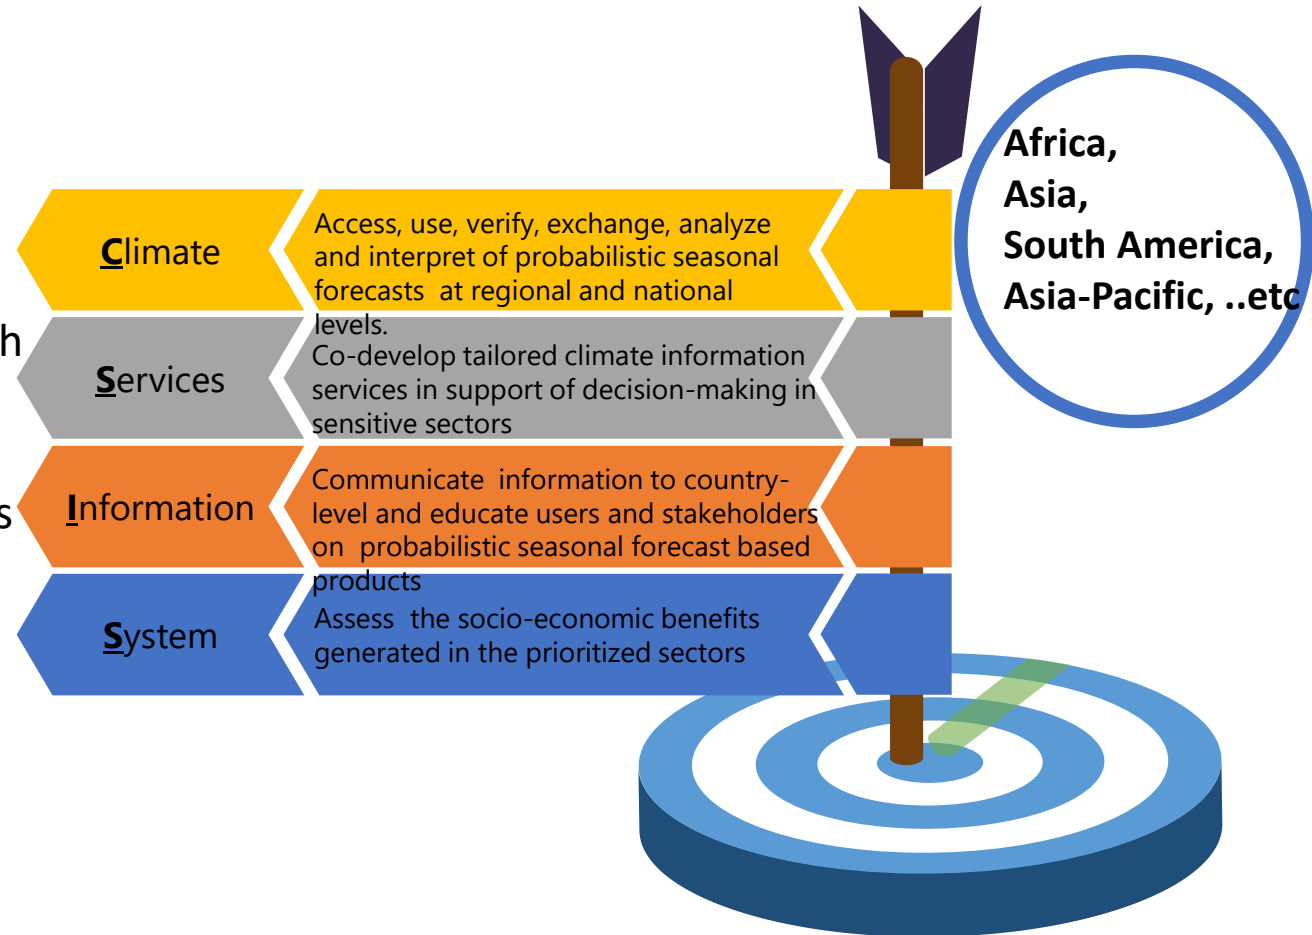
h

s

Climate

Access, use, verify, exchange, analyze and interpret of probabilistic seasonal forecasts at regional and national levels.

Services

Co-develop tailored climate information services in support of decision-making in sensitive sectors

Information

Communicate information to country-level and educate users and stakeholders on probabilistic seasonal forecast based products

System

Assess the socio-economic benefits generated in the prioritized sectors

Africa,
Asia,
South America,
Asia-Pacific, ..etc